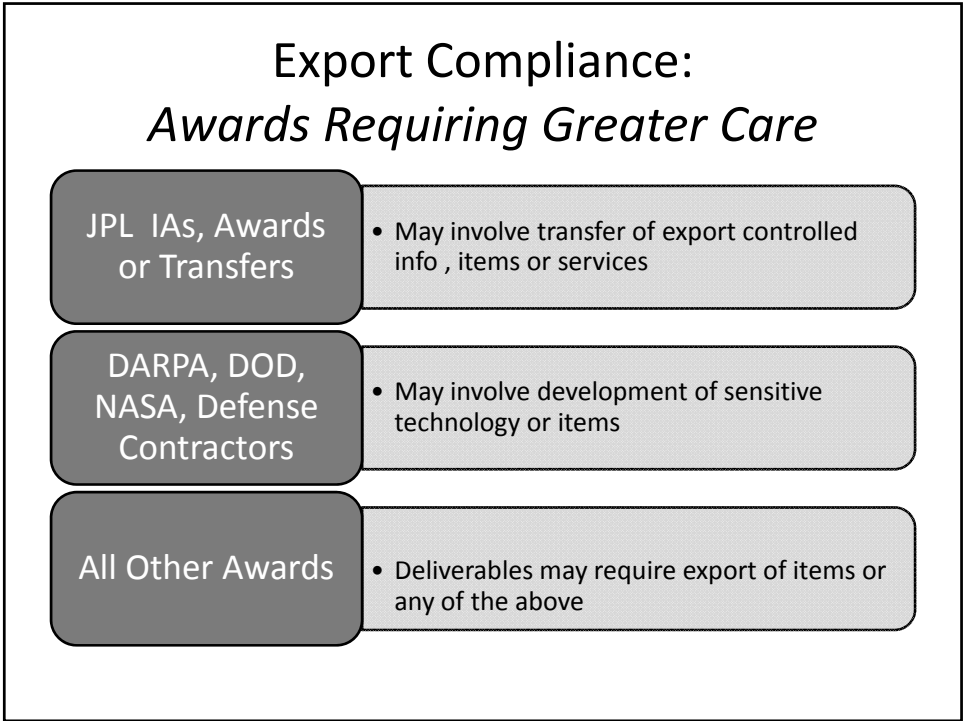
Export Compliance:
*Awards Requiring Greater Care*

JPL IAs, Awards or Transfers

• May involve transfer of export controlled info , items or services

DARPA, DOD, NASA, Defense Contractors

• May involve development of sensitive technology or items

All Other Awards

• Deliverables may require export of items or any of the above